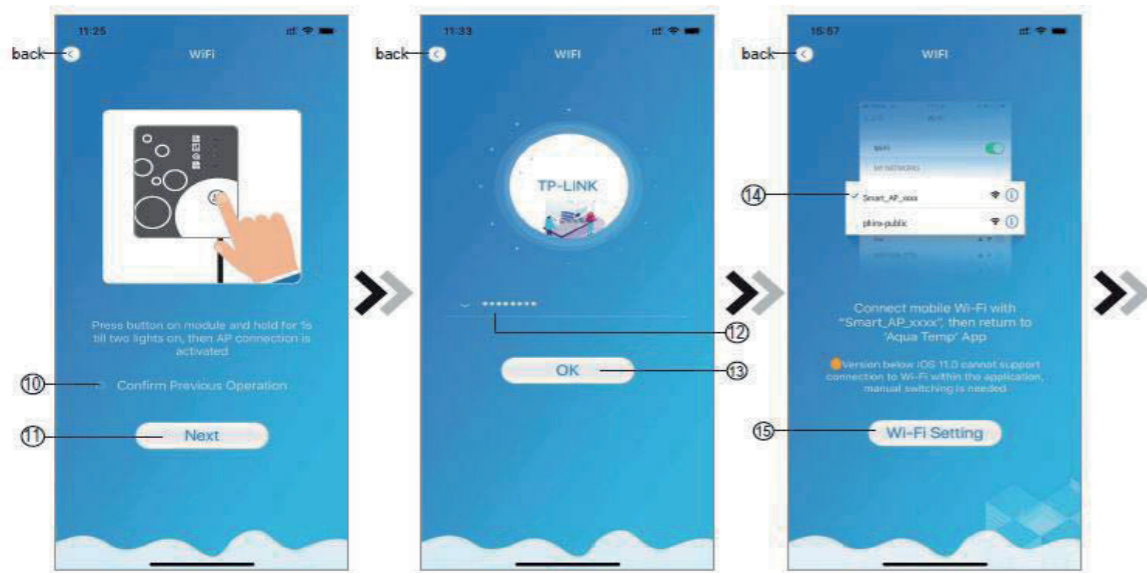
11:25

back

WiFi

Press button on module and hold for 1s till two lights on, then AP connection is activated

⑩ Confirm Previous Operation

⑪ Next

11:33

back

WIFI

TP-LINK

••••••••

⑫

OK ⑬

15:57

back

WIFI

WLAN

MY NETWORKS

⑭ Smart_AP_xxxx

phina-public

Connect mobile Wi-Fi with "Smart_AP_xxxx", then return to 'Aqua Temp' App

Version below IOS 11.0 cannot support connection to Wi-Fi within the application, manual switching is needed

⑮ Wi-Fi Setting